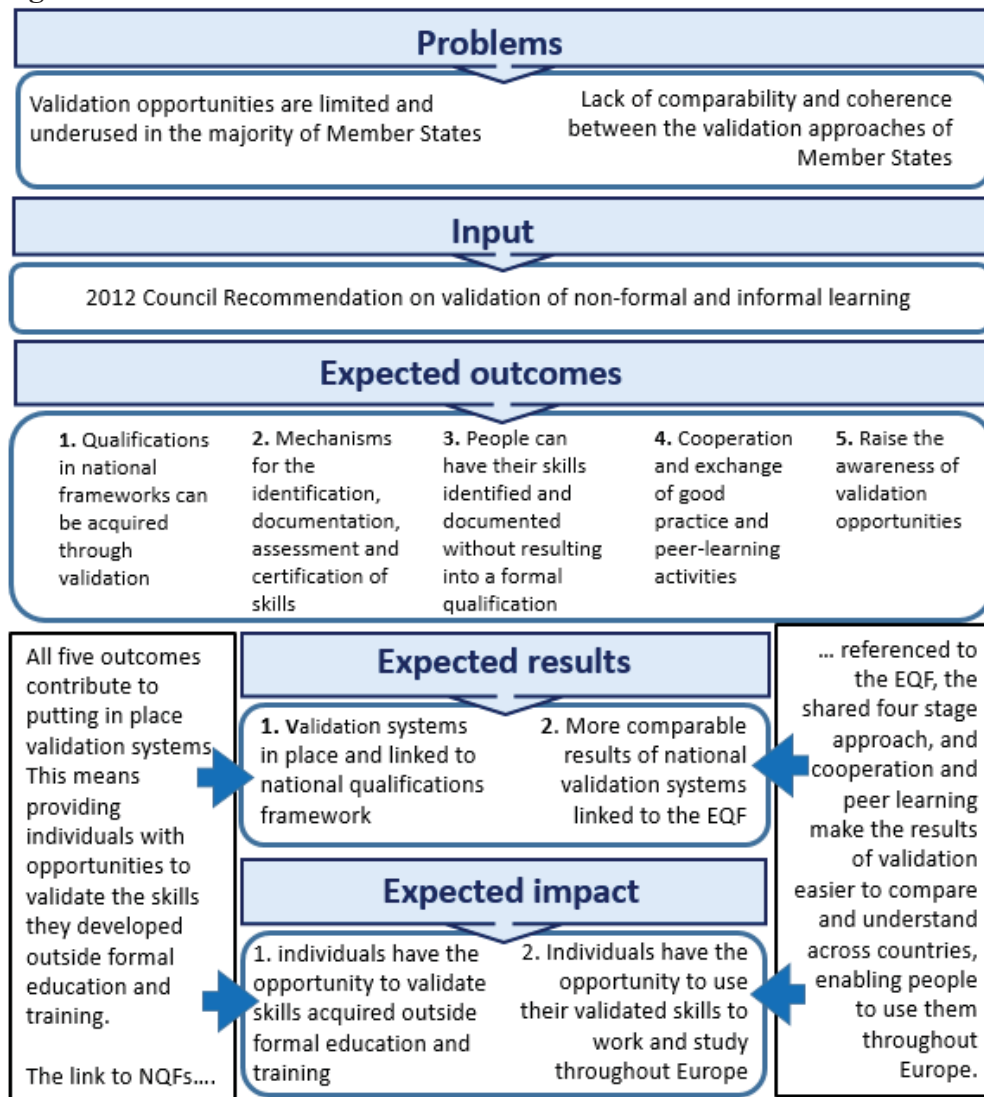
Problems

Validation opportunities are limited and underused in the majority of Member States

Lack of comparability and coherence between the validation approaches of Member States

Input

2012 Council Recommendation on validation of non-formal and informal learning

Expected outcomes

**1.** Qualifications in national frameworks can be acquired through validation

**2.** Mechanisms for the identification, documentation, assessment and certification of skills

**3.** People can have their skills identified and documented without resulting into a formal qualification

**4.** Cooperation and exchange of good practice and peer-learning activities

**5.** Raise the awareness of validation opportunities

All five outcomes contribute to putting in place validation systems. This means providing individuals with opportunities to validate the skills they developed outside formal education and training.

The link to NQFs….

Expected results

**1. V**alidation systems in place and linked to national qualifications framework

2. More comparable results of national validation systems linked to the EQF

… referenced to the EQF, the shared four stage approach, and cooperation and peer learning make the results of validation easier to compare and understand across countries, enabling people to use them throughout Europe.

Expected impact

1. individuals have the opportunity to validate skills acquired outside formal education and training

2. Individuals have the opportunity to use their validated skills to work and study throughout Europe